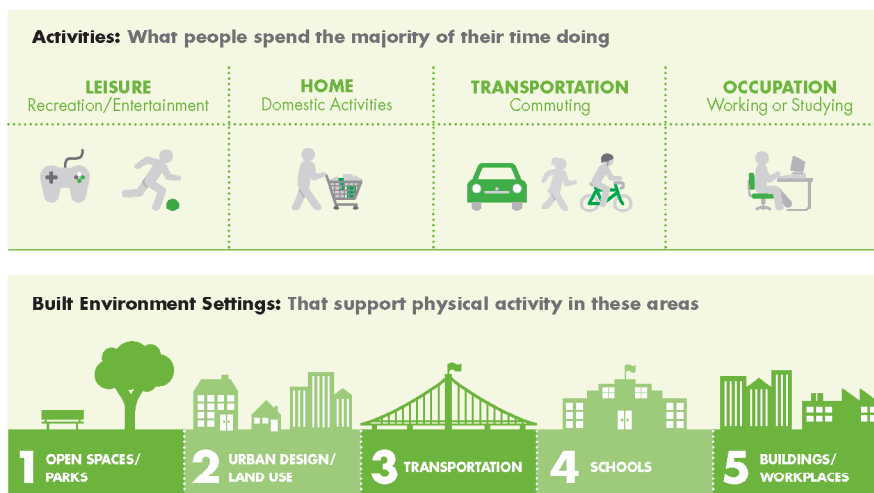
Activities: What people spend the majority of their time doing

LEISURE
Recreation/Entertainment

HOME
Domestic Activities

TRANSPORTATION
Commuting

OCCUPATION
Working or Studying

Built Environment Settings: That support physical activity in these areas

1 OPEN SPACES/ PARKS

2 URBAN DESIGN/ LAND USE

3 TRANSPORTATION

4 SCHOOLS

5 BUILDINGS/ WORKPLACES